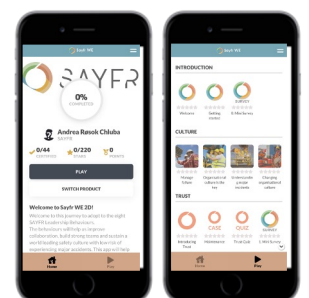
Sayfr WE

SAYFR

0%
COMPLETED

Andrea Røsok Chluba
SAYFR

0/44
CERTIFIED

0/220
STARS

0
POINTS

PLAY

SWITCH PRODUCT

Welcome to Sayfr WE 2D!

Welcome to this journey to adapt to the eight SAYFR leadership behaviours. The behaviours will help us improve collaboration, build strong teams and to create world leading safety culture with low risk of experiencing major accidents. This app will help

Home

Play

Sayfr WE

INTRODUCTION

Welcome

Setting started

SURVEY

8 Attributes

CULTURE

Group Culture

Organizational culture in the tea

Understanding people incidents

Changing organizational culture

TRUST

Introducing Trust

CASE

QUIZ

Trust Quiz

6 Attributes

Home

Play